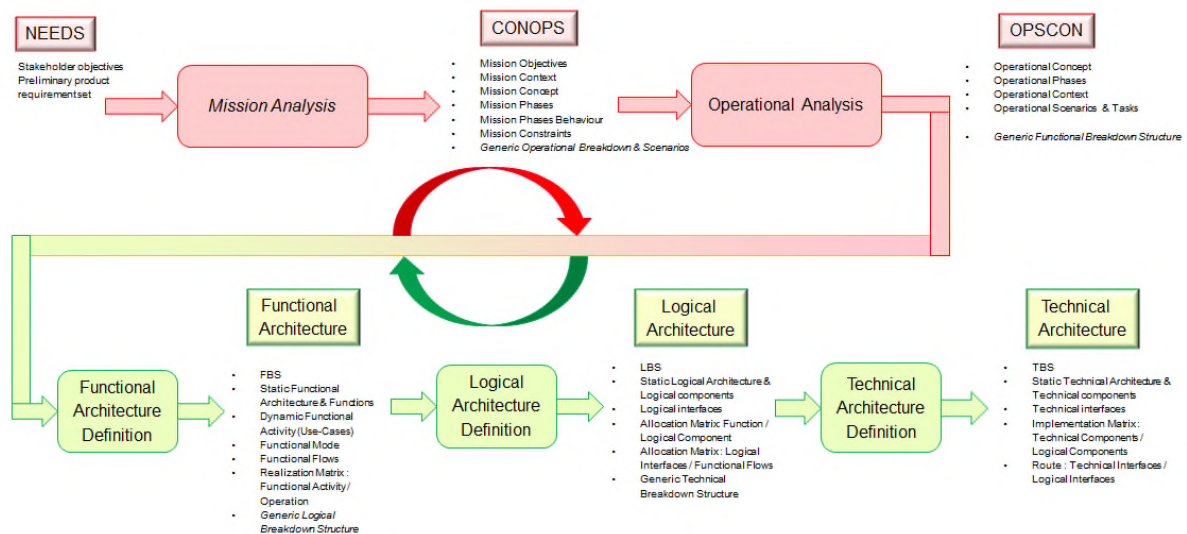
NEEDS

Stakeholder objectives
Preliminary product requirementset

Mission Analysis

CONOPS

- Mission Objectives
- Mission Context
- Mission Concept
- Mission Phases
- Mission Phases Behaviour
- Mission Constraints
- Generic Operational Breakdown & Scenarios

Operational Analysis

OPSCON

- Operational Concept
- Operational Phases
- Operational Context
- Operational Scenarios & Tasks

- Generic Functional Breakdown Structure

Functional Architecture

Functional Architecture Definition

- FBS
- Static Functional Architecture & Fundions
- Dynamic Functional Activity (Use-Cases)
- Functional Mode
- Functional Flows
- Realization Matrix : Functional Activity / Operation
- Generic Logical Breakdown Structure

Logical Architecture Definition

Logical Architecture

- LBS
- Static Logical Architecture & Logical components
- Logical interfaces
- Allocation Matrix Function / Logical Component
- Allocation Matrix: Logical Interfaces / Functional Flows
- Generic Technical Breakdown Structure

Technical Architecture Definition

Technical Architecture

- TBS
- Static Technical Architecture & Technical components
- Technical interfaces
- Implementation Matrix: Technical Components / Logical Components
- Route : Technical Interfaces / Logical Interfaces